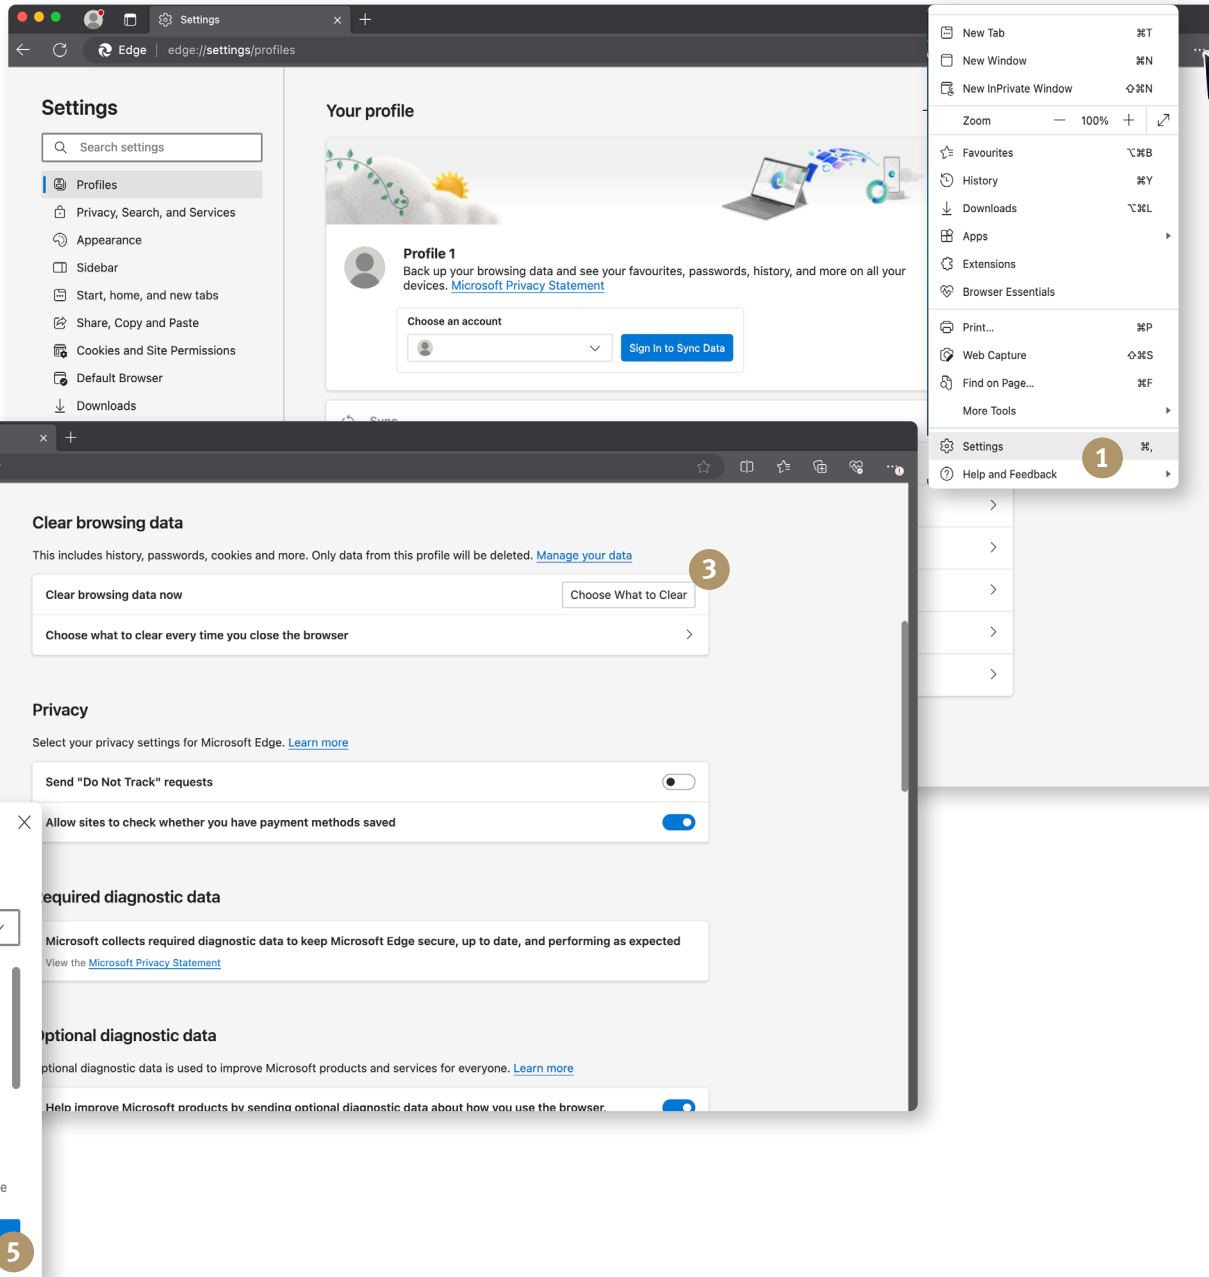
Settings

Edge | edge://settings/profiles

Settings

Search settings

Profiles
Privacy, Search, and Services
Appearance
Sidebar
Start, home, and new tabs
Share, Copy and Paste
Cookies and Site Permissions
Default Browser
Downloads

Your profile

Profile 1
Back up your browsing data and see your favourites, passwords, history, and more on all your devices. Microsoft Privacy Statement

Choose an account

Sign In to Sync Data

New Tab ⌘T
New Window ⌘N
New InPrivate Window ⇧⌘N
Zoom — 100% +
Favourites ⌥⌘B
History ⌘Y
Downloads ⌥⌘L
Apps
Extensions
Browser Essentials
Print... ⌘P
Web Capture ⇧⌘S
Find on Page... ⌘F
More Tools
Settings ⌘,
1
Help and Feedback

Clear browsing data

This includes history, passwords, cookies and more. Only data from this profile will be deleted. Manage your data

3

Clear browsing data now

Choose What to Clear

Choose what to clear every time you close the browser

Privacy

Select your privacy settings for Microsoft Edge. Learn more

Send "Do Not Track" requests

Allow sites to check whether you have payment methods saved

equired diagnostic data

Microsoft collects required diagnostic data to keep Microsoft Edge secure, up to date, and performing as expected

View the Microsoft Privacy Statement

ptional diagnostic data

ptional diagnostic data is used to improve Microsoft products and services for everyone. Learn more

Help improve Microsoft products by sending optional diagnostic data about how you use the browser,

e

5